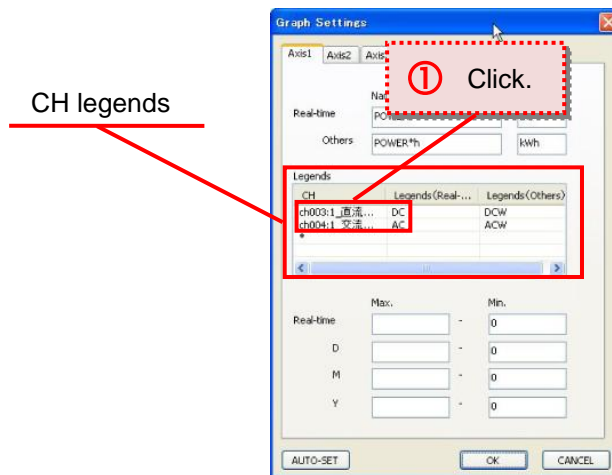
CH legends

Graph Settings

Axis1 Axis2 Axis

① Click.

Na

Real-time PO

Others POWER*h kWh

Legends

| CH | Legends (Real-... | Legends (Others) |
|---|---|---|
| ch003:1_直流... | DC | DCW |
| ch004:1_交流... | AC | ACW |
| * | | |

Max. Min.

Real-time - 0

D - 0

M - 0

Y - 0

AUTO-SET OK CANCEL